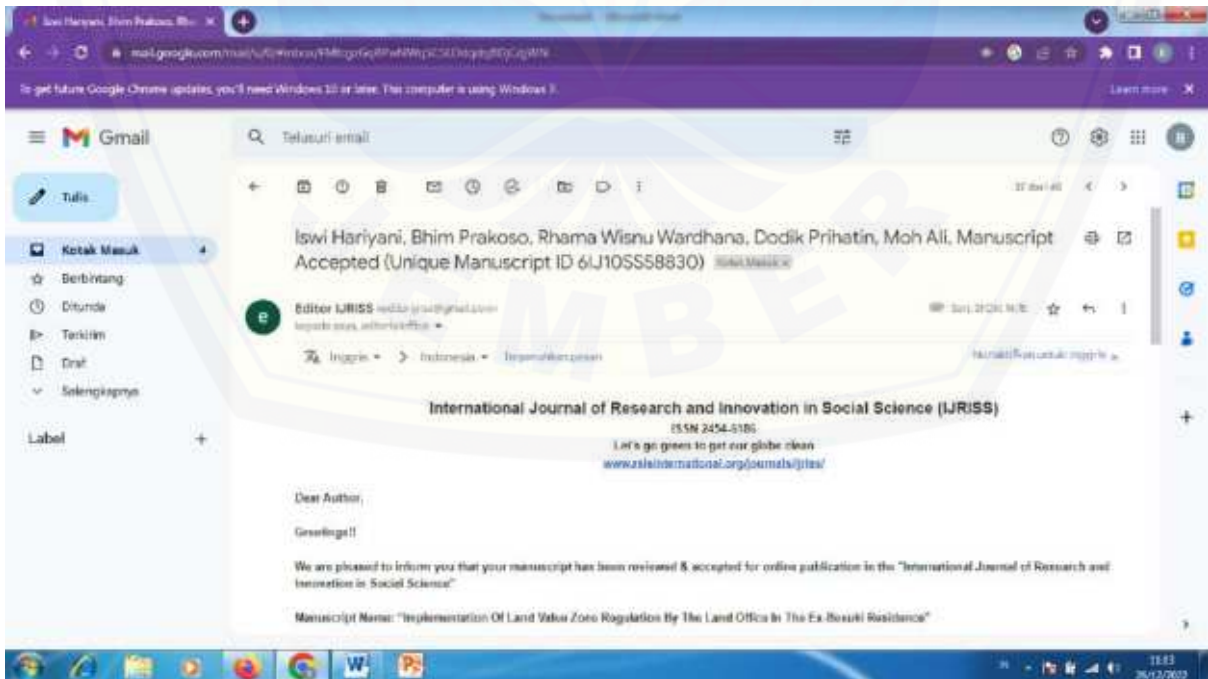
Iswi Hariyani, Bhim Prakoso, Rha... ×

mail.google.com/mail/u/0/#inbox/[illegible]

To get future Google Chrome updates, you'll need Windows 10 or later. This computer is using Windows 7.

Learn more ×

Gmail

Telusuri email

Tulis

Kotak Masuk 4

Berbintang

Ditunda

Terkirim

Draf

Selengkapnya

Label +

37 dari 40

Iswi Hariyani, Bhim Prakoso, Rhama Wisnu Wardhana, Dodik Prihatin, Moh Ali, Manuscript Accepted (Unique Manuscript ID 6IJ10SS58830) Kotak Masuk ×

Editor IJRISS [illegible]
kepada saya, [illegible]

Inggris > Indonesia Terjemahkan pesan

Nonaktifkan untuk: Inggris

International Journal of Research and Innovation in Social Science (IJRISS)
ISSN 2454-6186
Let's go green to get our globe clean
www.rsisinternational.org/journals/ijriss/

Dear Author,

Greetings!!

We are pleased to inform you that your manuscript has been reviewed & accepted for online publication in the "International Journal of Research and Innovation in Social Science"

Manuscript Name: "Implementation Of Land Value Zone Regulation By The Land Office In The Ex-Besuki Residence"

11:03
26/12/2022